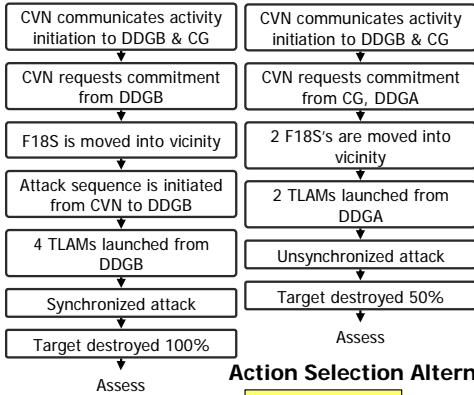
CVN communicates activity initiation to DDGB & CG

CVN requests commitment from DDGB

F18S is moved into vicinity

Attack sequence is initiated from CVN to DDGB

4 TLAMs launched from DDGB

Synchronized attack

Target destroyed 100%

Assess

CVN communicates activity initiation to DDGB & CG

CVN requests commitment from CG, DDGA

2 F18S's are moved into vicinity

2 TLAMs launched from DDGA

Unsynchronized attack

Target destroyed 50%

Assess

Action Selection Altern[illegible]